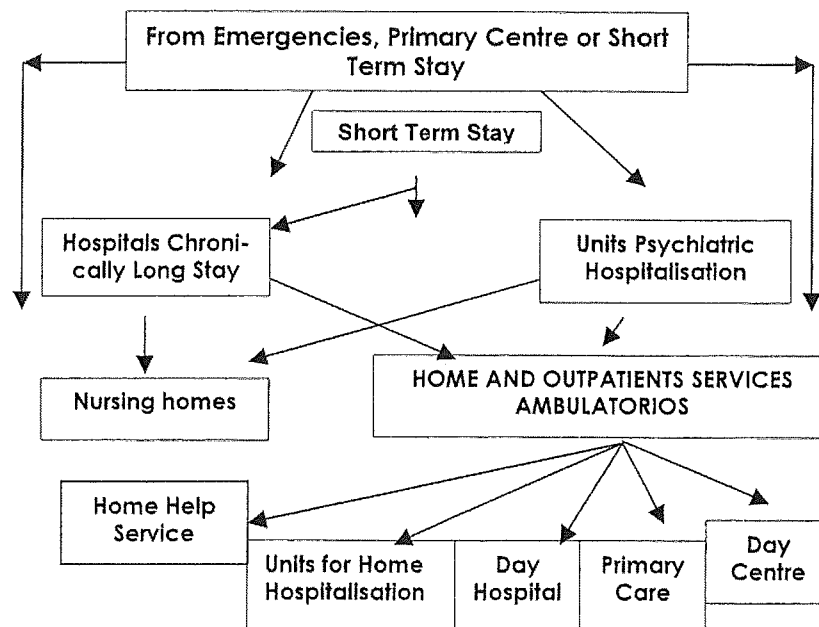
From Emergencies, Primary Centre or Short Term Stay

Short Term Stay

Hospitals Chronically Long Stay

Units Psychiatric Hospitalisation

Nursing homes

HOME AND OUTPATIENTS SERVICES AMBULATORIOS

Home Help Service

Units for Home Hospitalisation

Day Hospital

Primary Care

Day Centre